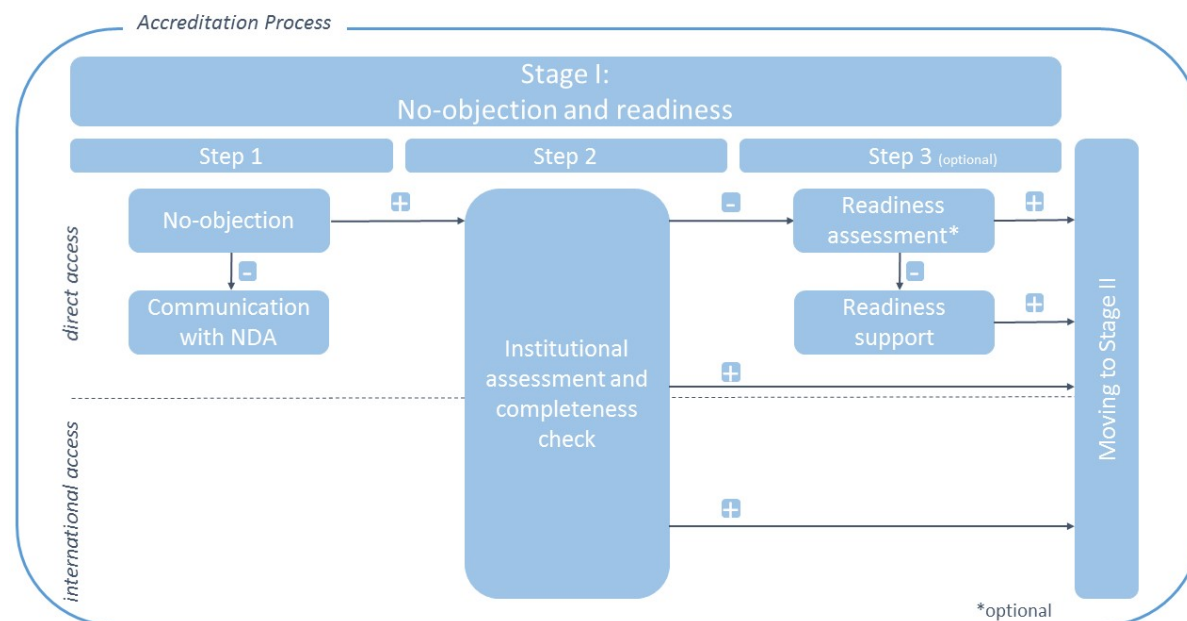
Accreditation Process

Stage I:
No-objection and readiness

Step 1

Step 2

Step 3 (optional)

direct access

No-objection

+

-

Communication with NDA

Institutional assessment and completeness check

-

Readiness assessment*

+

-

Readiness support

+

+

international access

+

Moving to Stage II

*optional